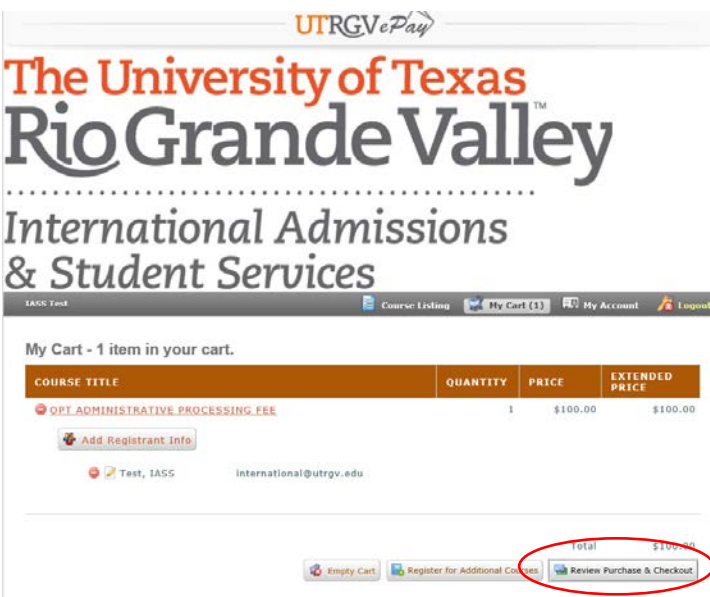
UTRGV ePay

The University of Texas Rio Grande Valley™

International Admissions & Student Services

IASS Test

Course Listing | My Cart (1) | My Account | Logout

My Cart - 1 item in your cart.

| COURSE TITLE | QUANTITY | PRICE | EXTENDED PRICE |
|---|---|---|---|
| OPT ADMINISTRATIVE PROCESSING FEE | 1 | \$100.00 | \$100.00 |

Add Registrant Info

Test, IASS international@utrgv.edu

Total \$100.00

Empty Cart | Register for Additional Courses | Review Purchase & Checkout